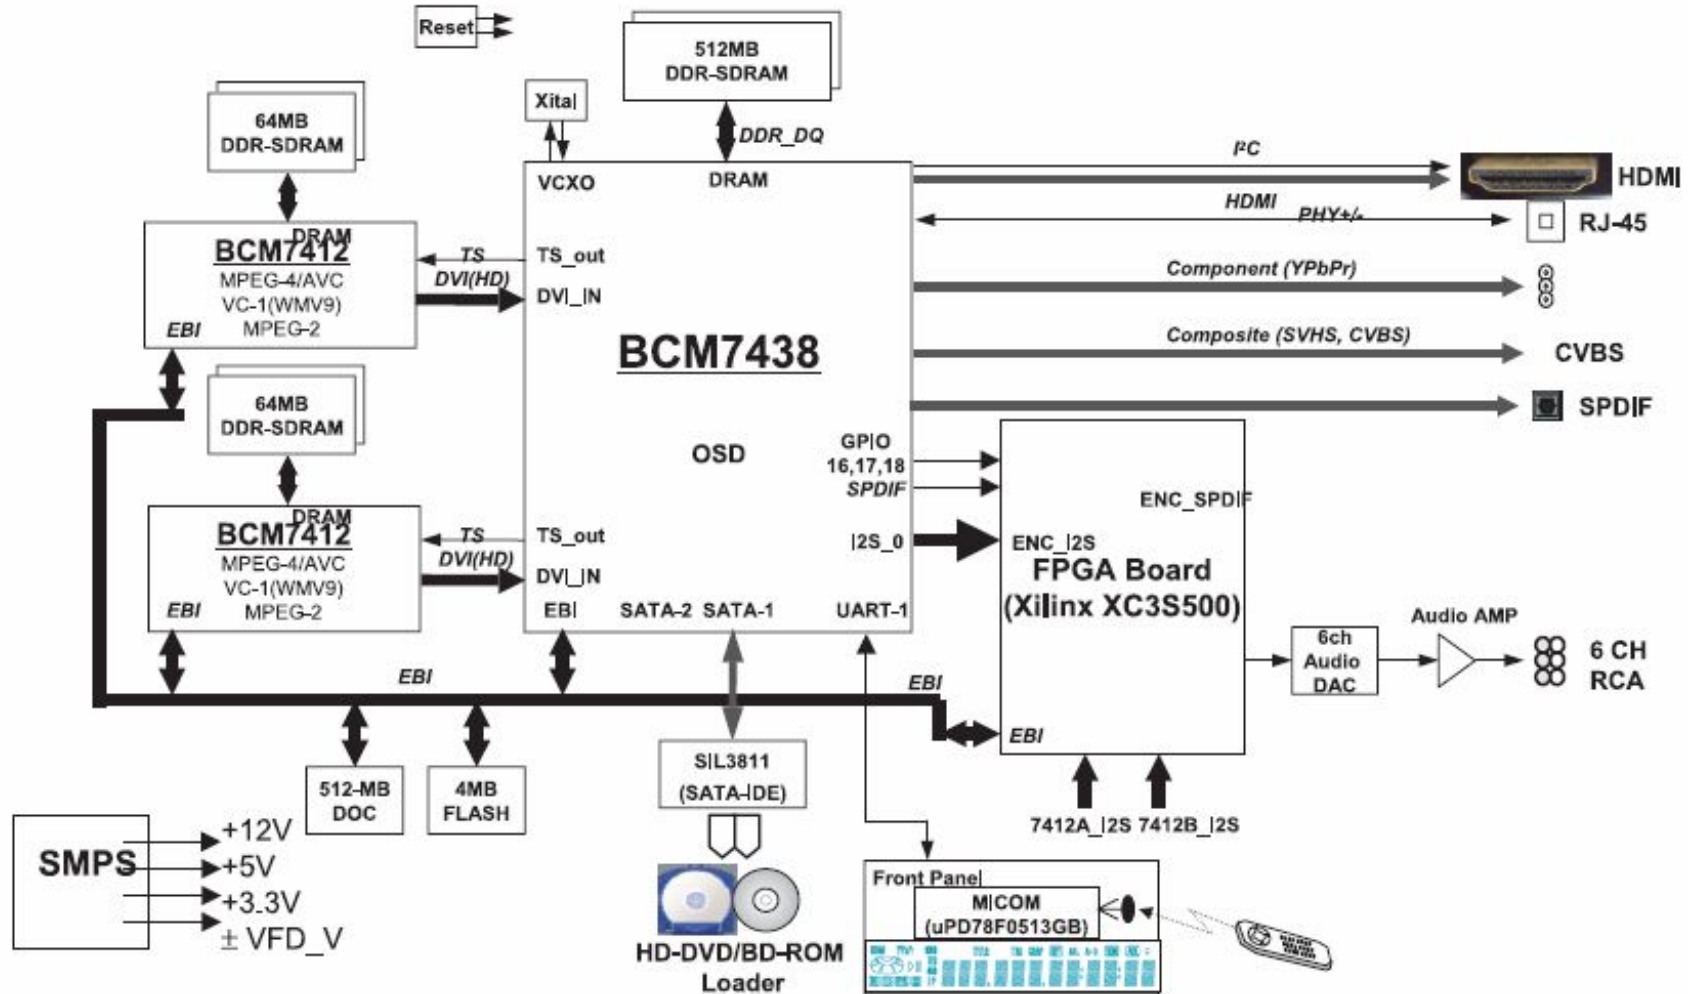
Reset

512MB
DDR-SDRAM

Xital

DDR_DQ

64MB
DDR-SDRAM

VCXO

DRAM

$I^2C$

HDMI

HDMI

PHY+/-

RJ-45

DRAM
BCM7412
MPEG-4/AVC
VC-1(WMV9)
MPEG-2
EBI

TS

DVI(HD)

TS_out

DVI_IN

Component (YPbPr)

Composite (SVHS, CVBS)

CVBS

BCM7438

SPDIF

64MB
DDR-SDRAM

OSD

GPIO
16,17,18
SPDIF

ENC_SPDIF

DRAM
BCM7412
MPEG-4/AVC
VC-1(WMV9)
MPEG-2
EBI

TS

DVI(HD)

TS_out

DVI_IN

I2S_0

ENC_I2S
FPGA Board
(Xilinx XC3S500)

EBI SATA-2 SATA-1 UART-1

Audio AMP

6ch
Audio
DAC

6 CH
RCA

EBI

EBI

EBI

512-MB
DOC

4MB
FLASH

SIL3811
(SATA-IDE)

7412A_I2S 7412B_I2S

SMPS

+12V
+5V
+3.3V
± VFD_V

HD-DVD/BD-ROM
Loader

Front Panel
MICOM
(uPD78F0513GB)